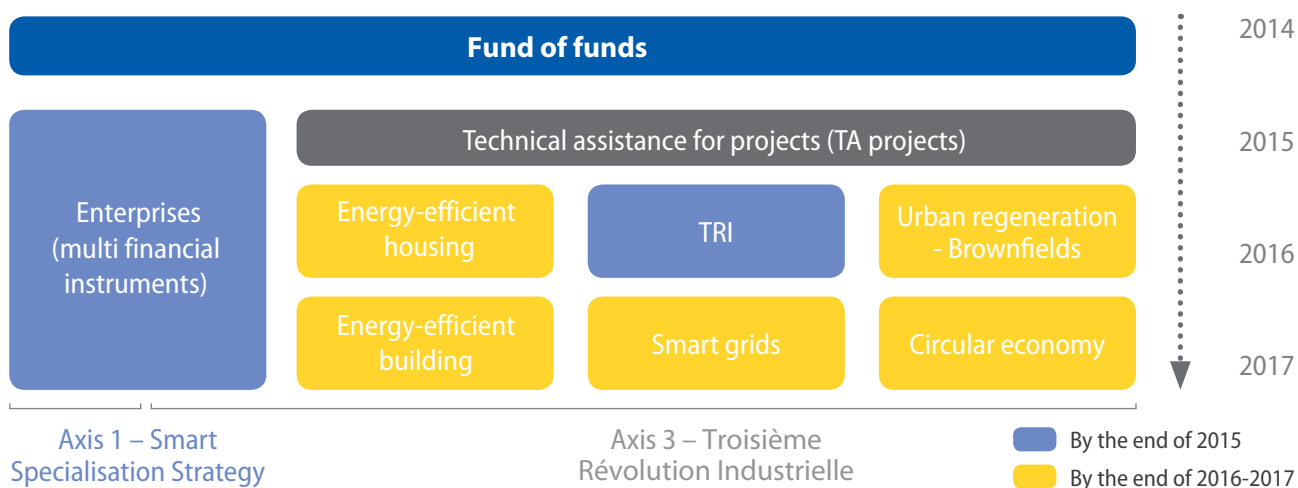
Fund of funds

2014

Technical assistance for projects (TA projects)

2015

Enterprises (multi financial instruments)

Energy-efficient housing

TRI

Urban regeneration - Brownfields

2016

Energy-efficient building

Smart grids

Circular economy

2017

Axis 1 – Smart Specialisation Strategy

Axis 3 – Troisième Révolution Industrielle

By the end of 2015

By the end of 2016-2017